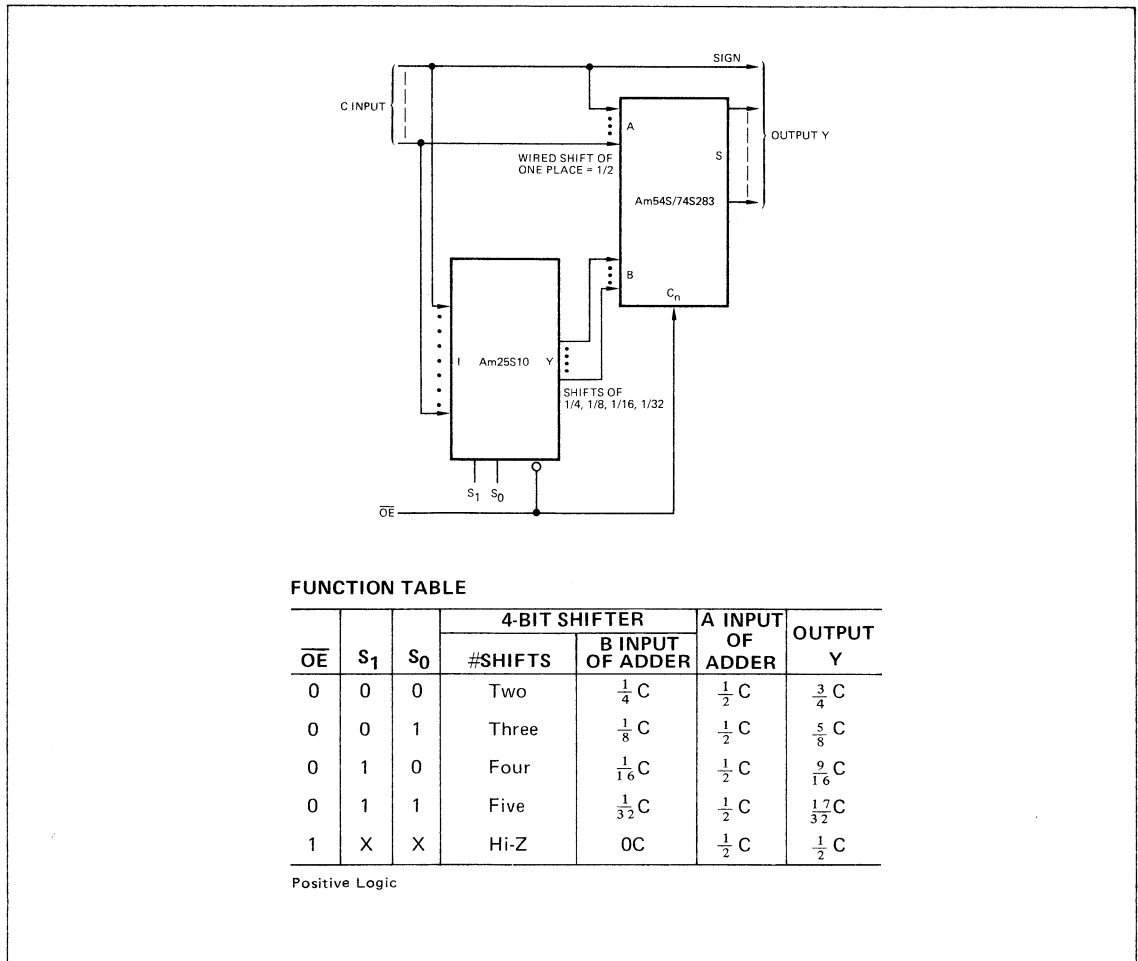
SIGN

C INPUT

A

OUTPUT Y

S

WIRED SHIFT OF ONE PLACE = 1/2

Am54S/74S283

B

$C_n$

I

Am25S10

Y

SHIFTS OF 1/4, 1/8, 1/16, 1/32

$S_1$ $S_0$

$\overline{OE}$

FUNCTION TABLE

| $\overline{OE}$ | $S_1$ | $S_0$ | 4-BIT SHIFTER #SHIFTS | 4-BIT SHIFTER B INPUT OF ADDER | A INPUT OF ADDER | OUTPUT Y |
|---|---|---|---|---|---|---|
| 0 | 0 | 0 | Two | $\frac{1}{4}$C | $\frac{1}{2}$C | $\frac{3}{4}$C |
| 0 | 0 | 1 | Three | $\frac{1}{8}$C | $\frac{1}{2}$C | $\frac{5}{8}$C |
| 0 | 1 | 0 | Four | $\frac{1}{16}$C | $\frac{1}{2}$C | $\frac{9}{16}$C |
| 0 | 1 | 1 | Five | $\frac{1}{32}$C | $\frac{1}{2}$C | $\frac{17}{32}$C |
| 1 | X | X | Hi-Z | 0C | $\frac{1}{2}$C | $\frac{1}{2}$C |

Positive Logic